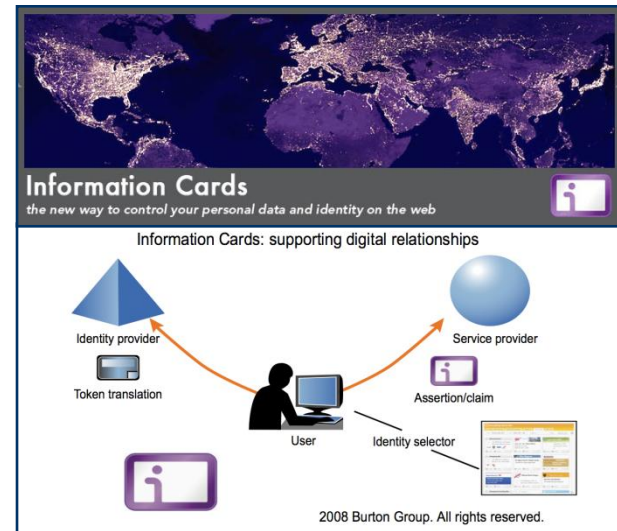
Information Cards
the new way to control your personal data and identity on the web

Information Cards: supporting digital relationships

Identity provider

Token translation

Service provider

Assertion/claim

User

Identity selector

2008 Burton Group. All rights reserved.